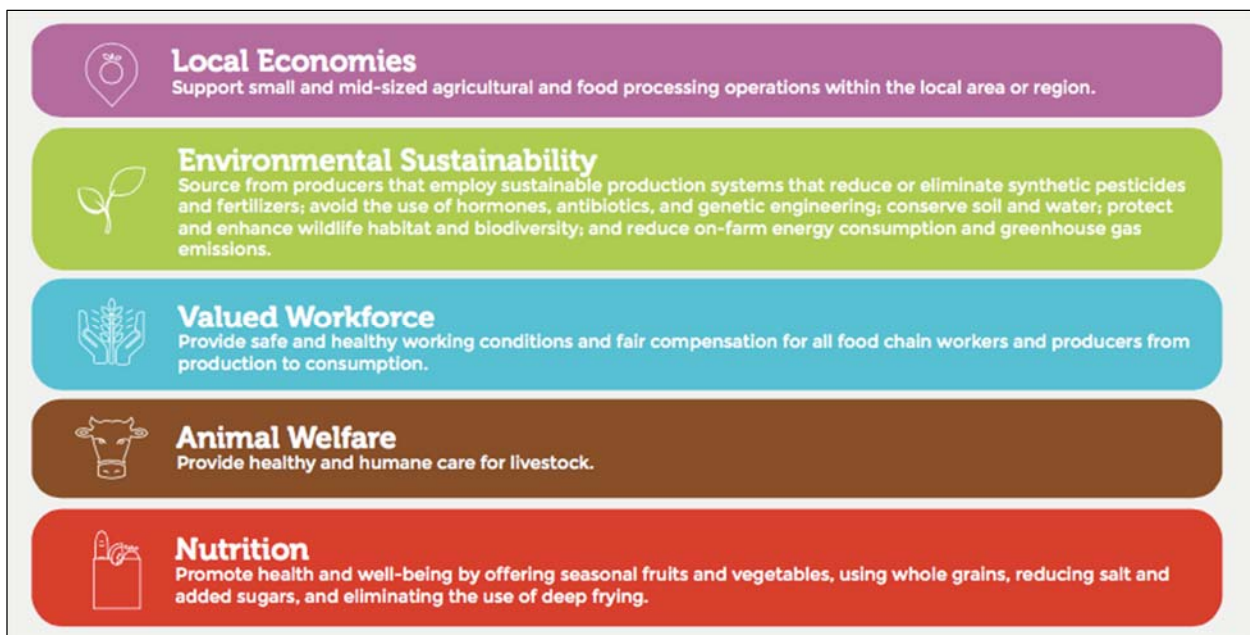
Local Economies
Support small and mid-sized agricultural and food processing operations within the local area or region.

Environmental Sustainability
Source from producers that employ sustainable production systems that reduce or eliminate synthetic pesticides and fertilizers; avoid the use of hormones, antibiotics, and genetic engineering; conserve soil and water; protect and enhance wildlife habitat and biodiversity; and reduce on-farm energy consumption and greenhouse gas emissions.

Valued Workforce
Provide safe and healthy working conditions and fair compensation for all food chain workers and producers from production to consumption.

Animal Welfare
Provide healthy and humane care for livestock.

Nutrition
Promote health and well-being by offering seasonal fruits and vegetables, using whole grains, reducing salt and added sugars, and eliminating the use of deep frying.